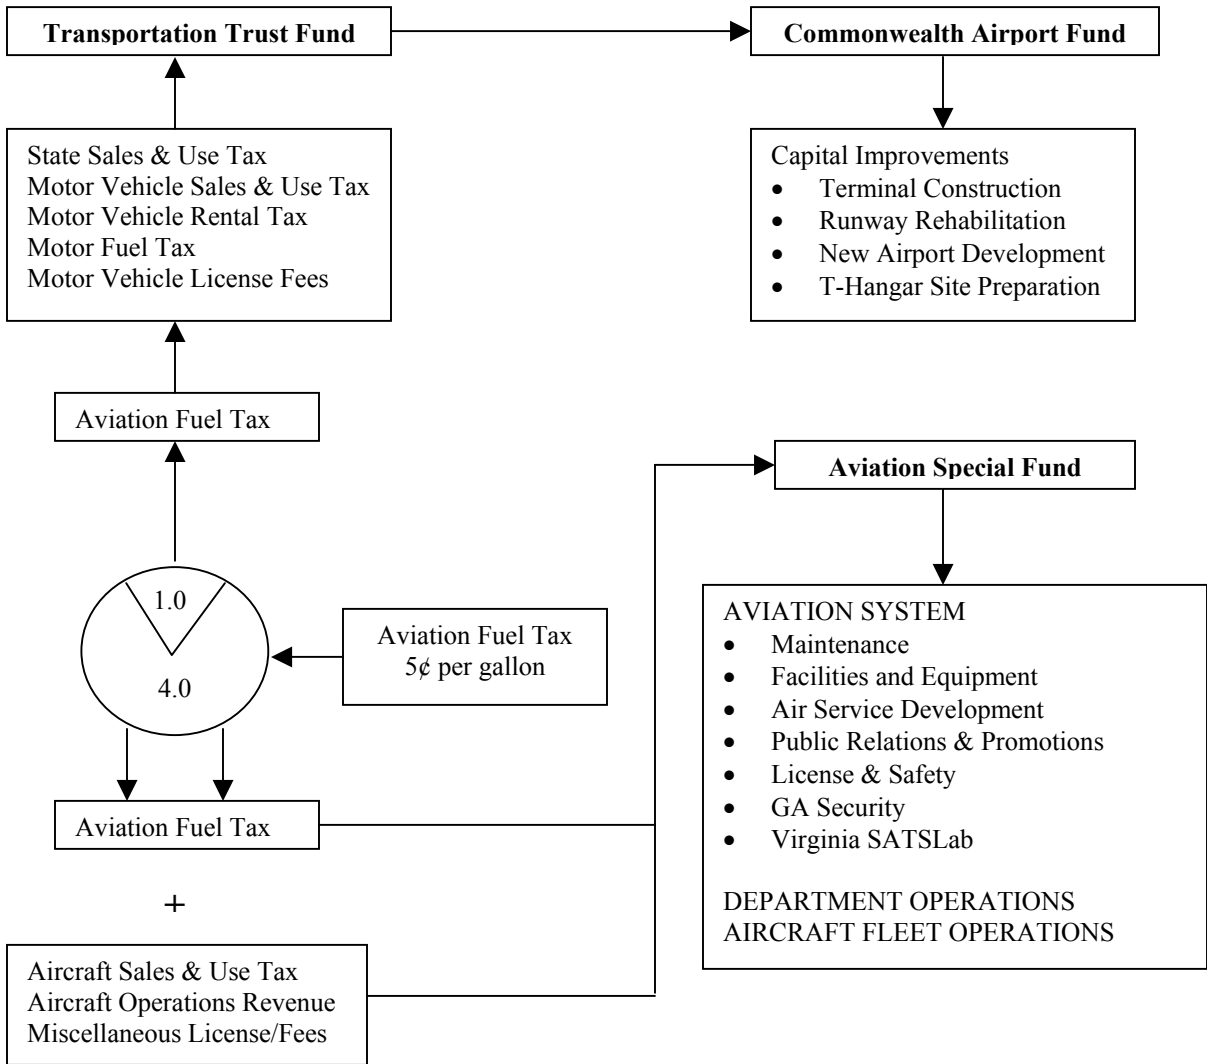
Transportation Trust Fund

Commonwealth Airport Fund

State Sales & Use Tax
Motor Vehicle Sales & Use Tax
Motor Vehicle Rental Tax
Motor Fuel Tax
Motor Vehicle License Fees

Capital Improvements
- Terminal Construction
- Runway Rehabilitation
- New Airport Development
- T-Hangar Site Preparation

Aviation Fuel Tax

Aviation Special Fund

1.0
4.0

Aviation Fuel Tax
5¢ per gallon

AVIATION SYSTEM
- Maintenance
- Facilities and Equipment
- Air Service Development
- Public Relations & Promotions
- License & Safety
- GA Security
- Virginia SATSLab

DEPARTMENT OPERATIONS
AIRCRAFT FLEET OPERATIONS

Aviation Fuel Tax

+

Aircraft Sales & Use Tax
Aircraft Operations Revenue
Miscellaneous License/Fees